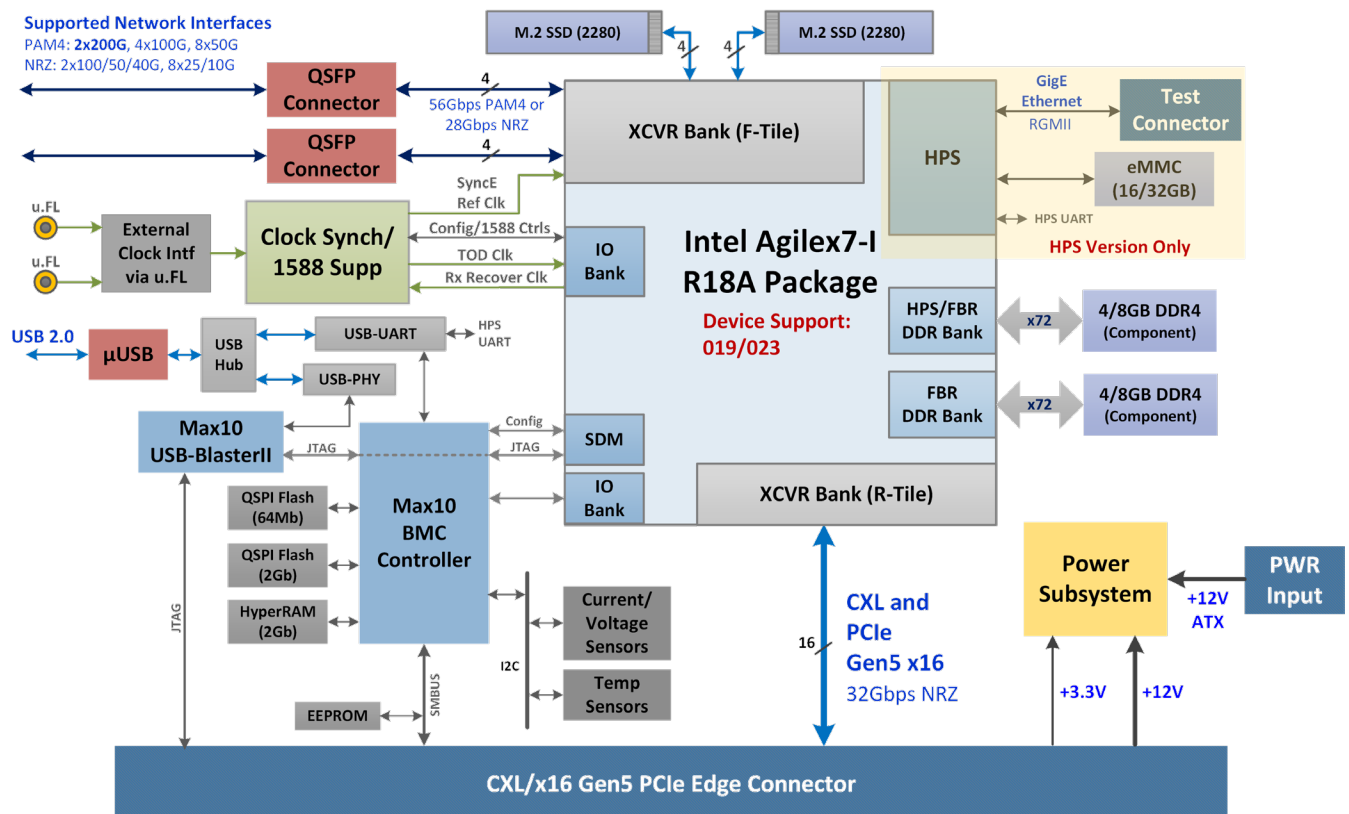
Supported Network Interfaces
PAM4: 2x200G, 4x100G, 8x50G
NRZ: 2x100/50/40G, 8x25/10G

M.2 SSD (2280)
M.2 SSD (2280)
4
4

QSFP Connector
4
56Gbps PAM4 or 28Gbps NRZ
QSFP Connector
4

XCVR Bank (F-Tile)

HPS
GigE Ethernet
RGMII
Test Connector
eMMC (16/32GB)
HPS UART
HPS Version Only

u.FL
u.FL
External Clock Intf via u.FL
Clock Synch/ 1588 Supp
SyncE Ref Clk
Config/1588 Ctrls
TOD Clk
Rx Recover Clk
IO Bank

Intel Agilex7-I R18A Package
Device Support: 019/023

HPS/FBR DDR Bank
x72
4/8GB DDR4 (Component)
FBR DDR Bank
x72
4/8GB DDR4 (Component)

USB 2.0
µUSB
USB Hub
USB-UART
HPS UART
USB-PHY

Max10 USB-BlasterII
JTAG
Config
JTAG
SDM
IO Bank
XCVR Bank (R-Tile)

QSPI Flash (64Mb)
QSPI Flash (2Gb)
HyperRAM (2Gb)
Max10 BMC Controller

Current/ Voltage Sensors
Temp Sensors
I2C
SMBUS
EEPROM
JTAG

16
CXL and PCIe Gen5 x16
32Gbps NRZ

Power Subsystem
PWR Input
+12V ATX
+3.3V
+12V

CXL/x16 Gen5 PCIe Edge Connector